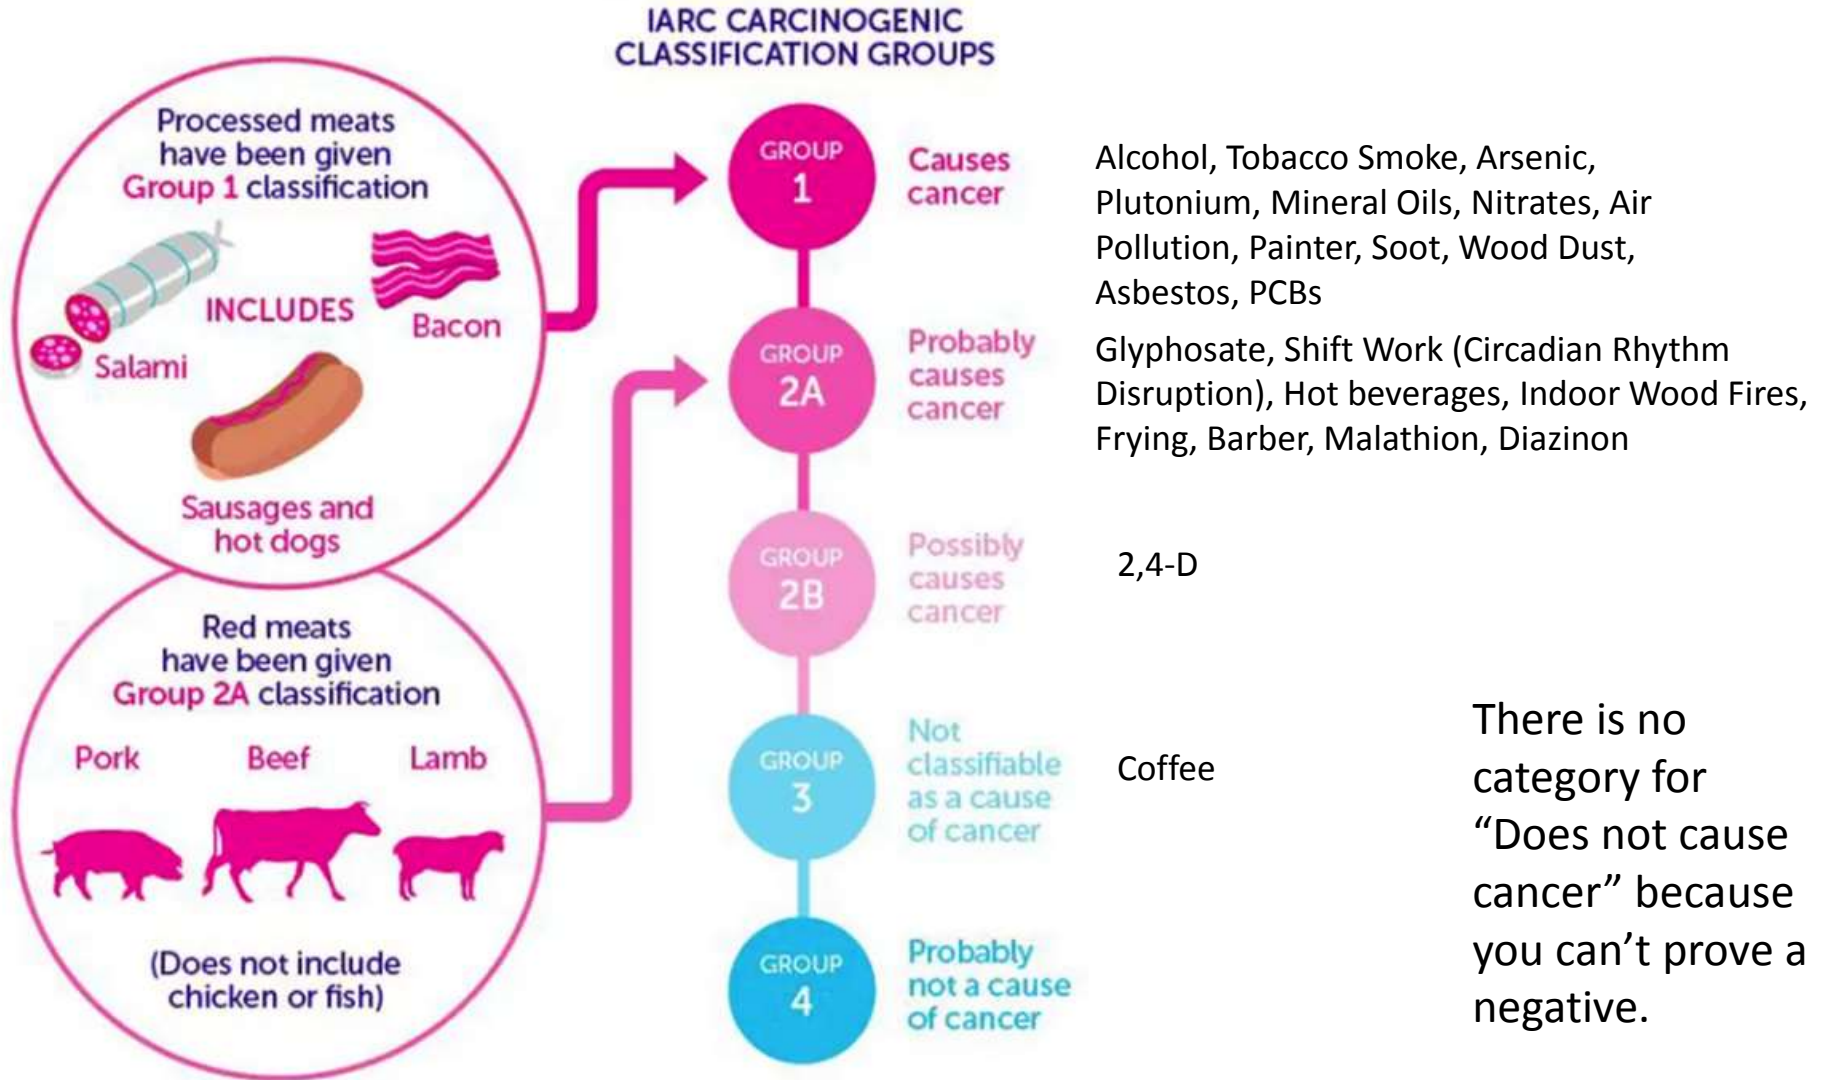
IARC CARCINOGENIC CLASSIFICATION GROUPS

Processed meats have been given Group 1 classification

INCLUDES

Salami

Bacon

Sausages and hot dogs

Red meats have been given Group 2A classification

Pork

Beef

Lamb

(Does not include chicken or fish)

GROUP 1

Causes cancer

Alcohol, Tobacco Smoke, Arsenic, Plutonium, Mineral Oils, Nitrates, Air Pollution, Painter, Soot, Wood Dust, Asbestos, PCBs

GROUP 2A

Probably causes cancer

Glyphosate, Shift Work (Circadian Rhythm Disruption), Hot beverages, Indoor Wood Fires, Frying, Barber, Malathion, Diazinon

GROUP 2B

Possibly causes cancer

2,4-D

GROUP 3

Not classifiable as a cause of cancer

Coffee

GROUP 4

Probably not a cause of cancer

There is no category for “Does not cause cancer” because you can’t prove a negative.